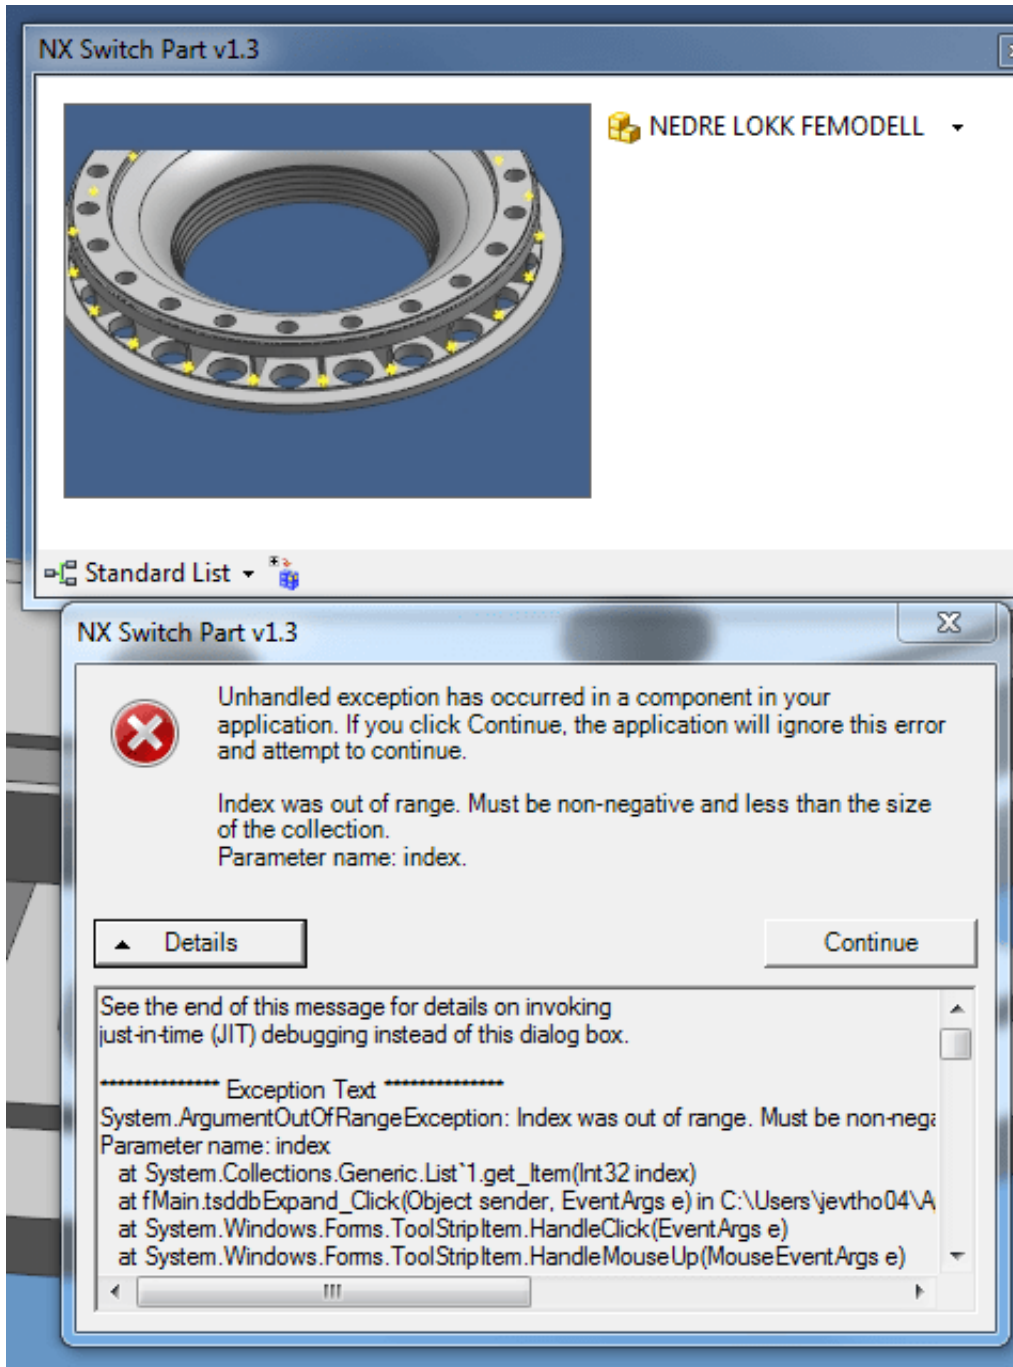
NX Switch Part v1.3

NEDRE LOKK FEMODELL

Standard List

NX Switch Part v1.3

Unhandled exception has occurred in a component in your application. If you click Continue, the application will ignore this error and attempt to continue.

Index was out of range. Must be non-negative and less than the size of the collection.
Parameter name: index.

Details

Continue

See the end of this message for details on invoking just-in-time (JIT) debugging instead of this dialog box.

************** Exception Text **************
System.ArgumentOutOfRangeException: Index was out of range. Must be non-nega
Parameter name: index
at System.Collections.Generic.List`1.get_Item(Int32 index)
at fMain.tsddbExpand_Click(Object sender, EventArgs e) in C:\Users\jevtho04\A
at System.Windows.Forms.ToolStripItem.HandleClick(EventArgs e)
at System.Windows.Forms.ToolStripItem.HandleMouseUp(MouseEventArgs e)